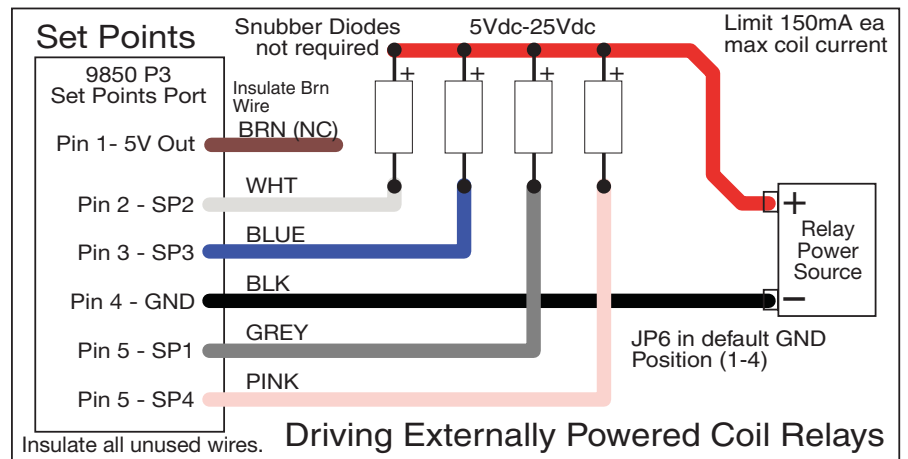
Set Points

Snubber Diodes not required

5Vdc-25Vdc

Limit 150mA ea max coil current

9850 P3 Set Points Port

Insulate Brn Wire

+
+
+
+

Pin 1- 5V Out

BRN (NC)

Pin 2 - SP2

WHT

Pin 3 - SP3

BLUE

Pin 4 - GND

BLK

Pin 5 - SP1

GREY

Pin 5 - SP4

PINK

+

Relay Power Source

−

JP6 in default GND Position (1-4)

Insulate all unused wires.

Driving Externally Powered Coil Relays